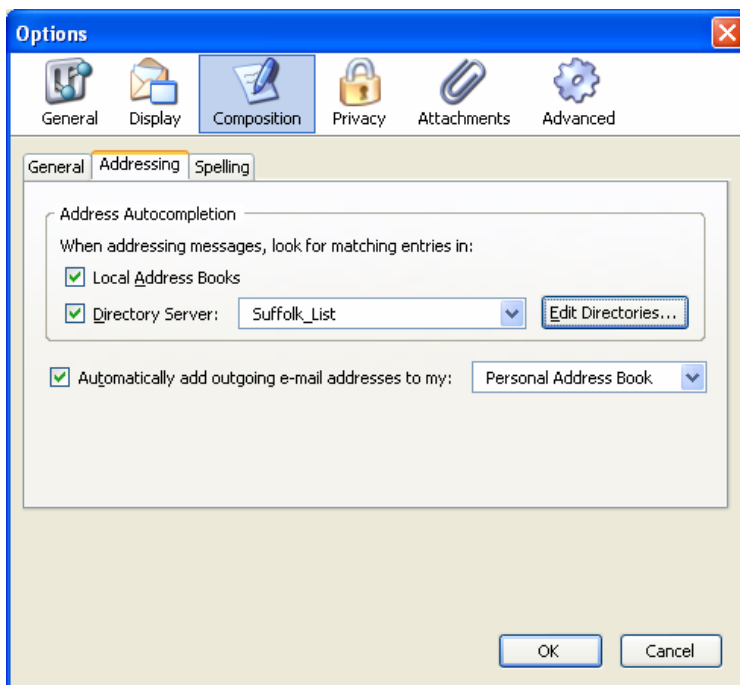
Options

General Display Composition Privacy Attachments Advanced

General Addressing Spelling

Address Autocompletion

When addressing messages, look for matching entries in:

Local Address Books

Directory Server: Suffolk_List Edit Directories...

Automatically add outgoing e-mail addresses to my: Personal Address Book

OK Cancel